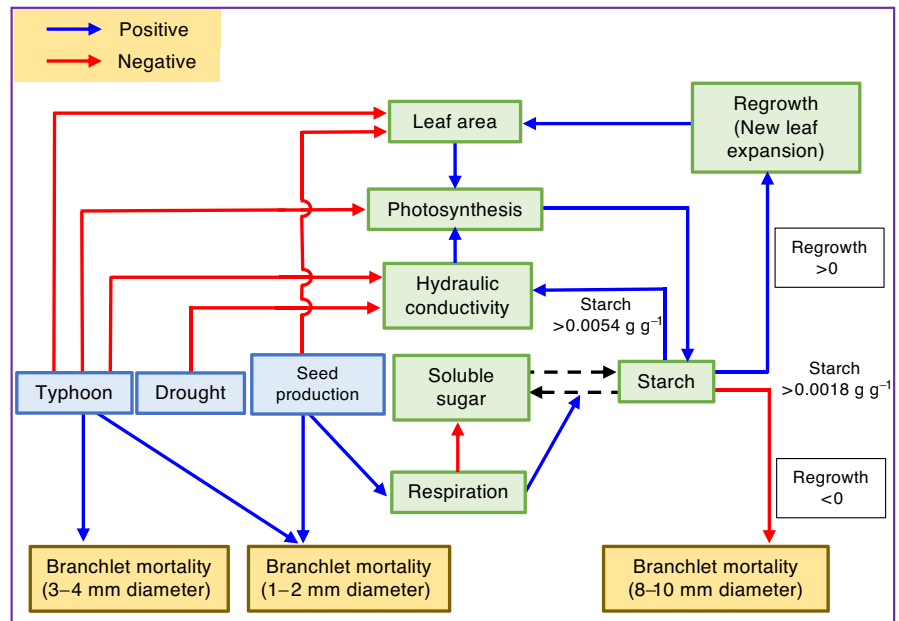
Positive
Negative

Leaf area

Regrowth (New leaf expansion)

Photosynthesis

Regrowth >0

Hydraulic conductivity

Starch $>0.0054$ g g$^{-1}$

Typhoon

Drought

Seed production

Soluble sugar

Starch

Starch $>0.0018$ g g$^{-1}$

Respiration

Regrowth <0

Branchlet mortality (3–4 mm diameter)

Branchlet mortality (1–2 mm diameter)

Branchlet mortality (8–10 mm diameter)